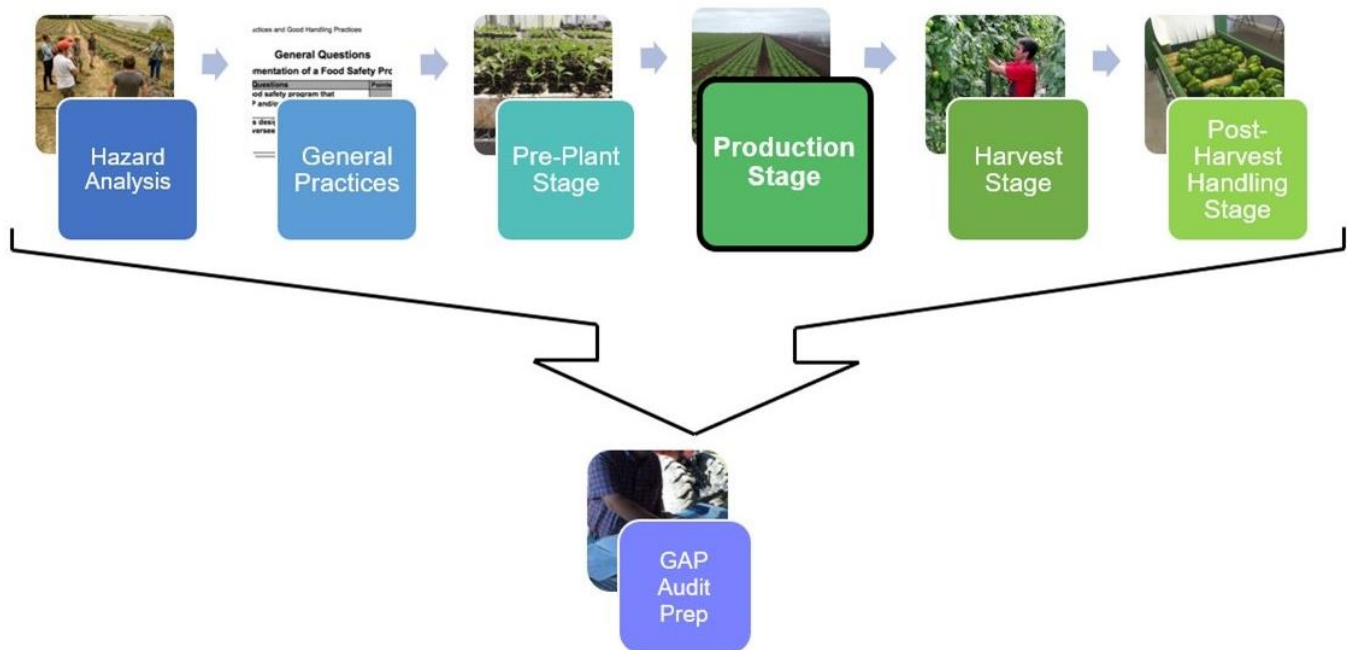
Hazard Analysis

ctices and Good Handling Practices

General Questions

mentation of a Food Safety Pro

Questions | Points

od safety program that

P and/o

s desig

versee

General Practices

Pre-Plant Stage

Production Stage

Harvest Stage

Post-Harvest Handling Stage

GAP Audit Prep